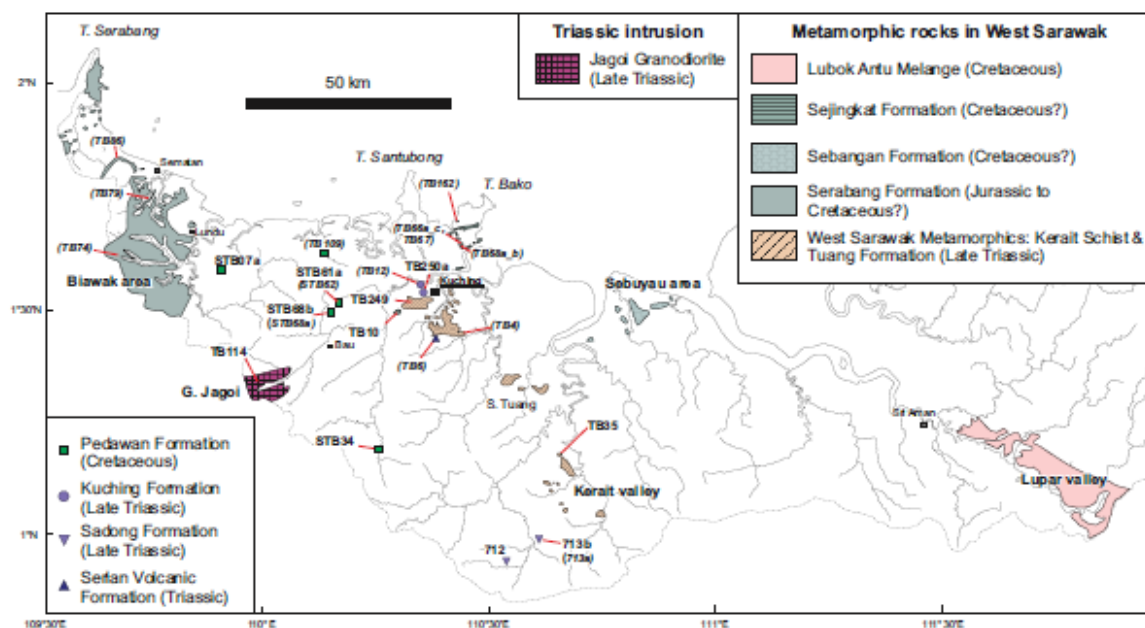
T. Serabang

Triassic intrusion
Jagoi Granodiorite (Late Triassic)

Metamorphic rocks in West Sarawak
Lubok Antu Melange (Cretaceous)
Sejingkat Formation (Cretaceous?)
Sebangan Formation (Cretaceous?)
Serabang Formation (Jurassic to Cretaceous?)
West Sarawak Metamorphics: Kerait Schist & Tuang Formation (Late Triassic)

2°N
50 km

(TB85)
Sematan
(TB79)
Lundu
(TB74)
Biawak area
STB07a
T. Santubong
(TB109)
(TB162)
T. Bako
(TB58a_c, TB57)
(TB58a_b)
STB61a (STB62)
(TB112)
TB250a
Kuching
TB249
STB68b (STB68a)
TB10
(TB4)
(TB6)
Sebuyau area
1°30'N
Bau
TB114
G. Jagoi
S. Tuang
TB35
STB34
Kerait valley
Sri Aman
Lupar valley

Pedawan Formation (Cretaceous)
Kuching Formation (Late Triassic)
Sadong Formation (Late Triassic)
Serian Volcanic Formation (Triassic)

1°N
712
713b (713a)

109°30'E
110°E
110°30'E
111°E
111°30'E